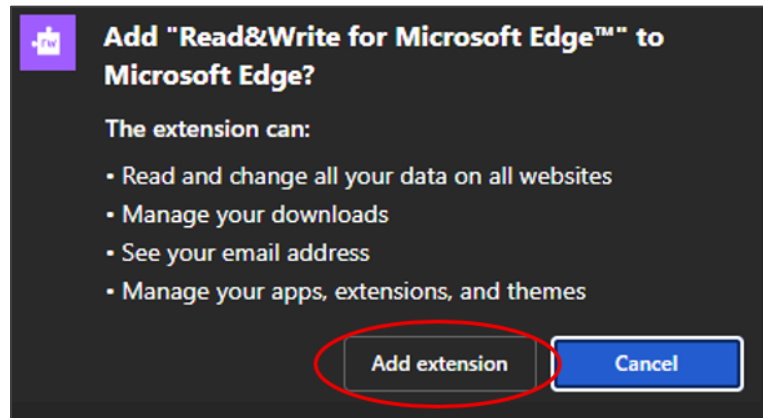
rw

Add "Read&Write for Microsoft Edge™" to Microsoft Edge?

The extension can:

• Read and change all your data on all websites
• Manage your downloads
• See your email address
• Manage your apps, extensions, and themes

Add extension

Cancel